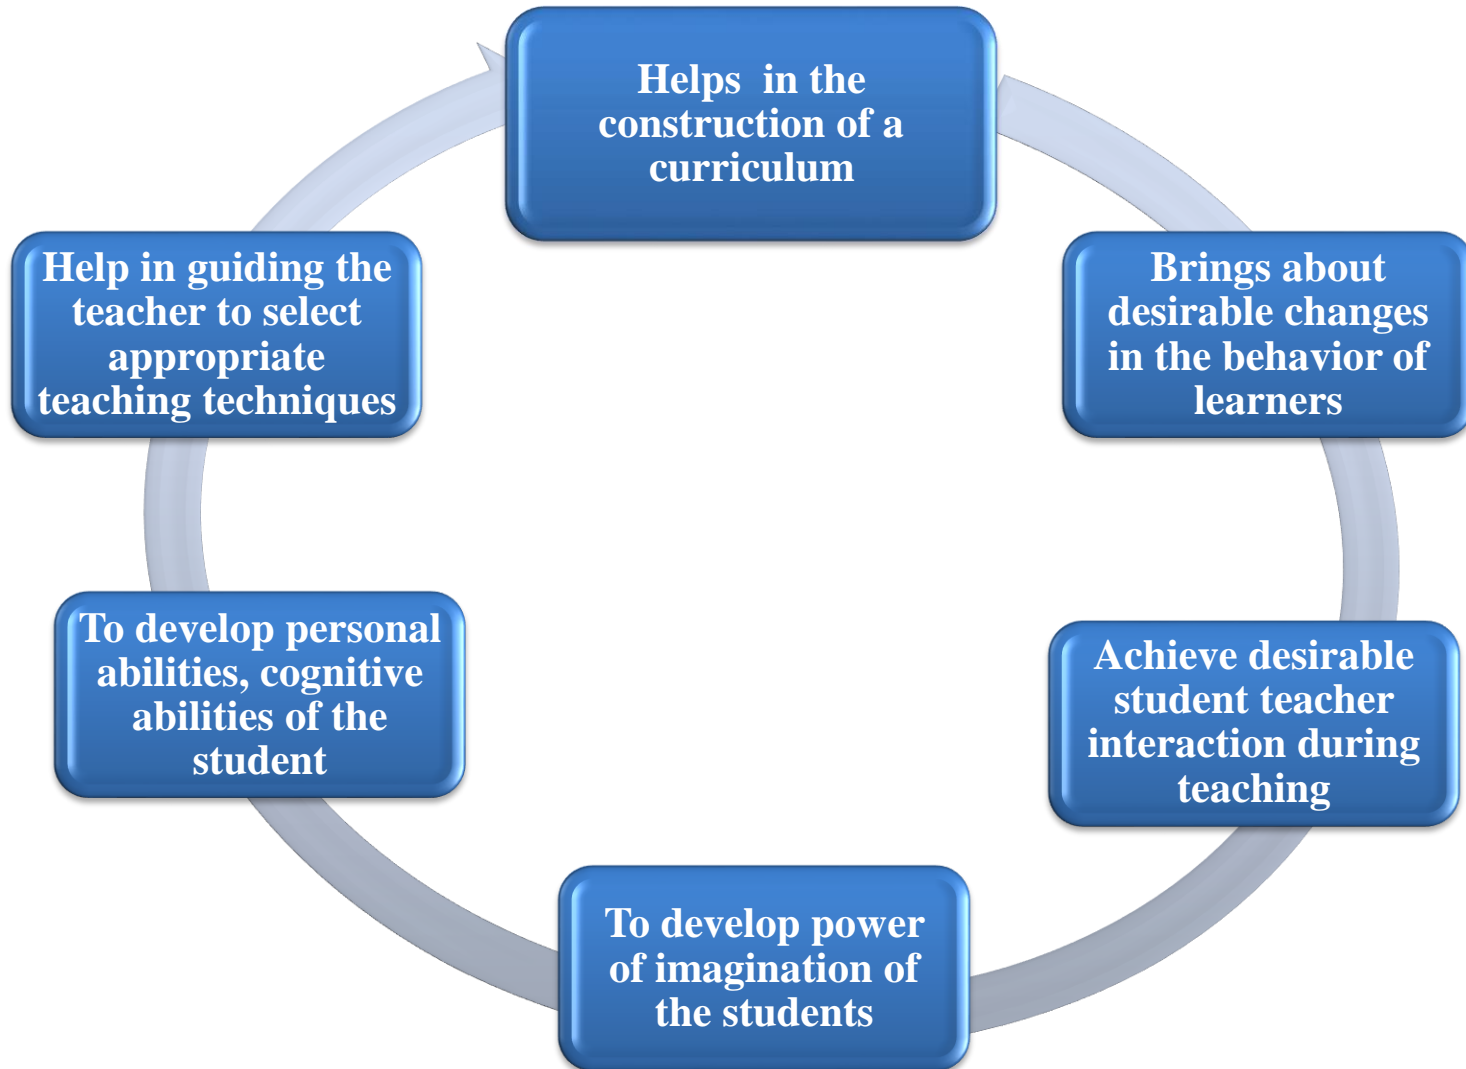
Helps in the construction of a curriculum

Brings about desirable changes in the behavior of learners

Achieve desirable student teacher interaction during teaching

To develop power of imagination of the students

To develop personal abilities, cognitive abilities of the student

Help in guiding the teacher to select appropriate teaching techniques